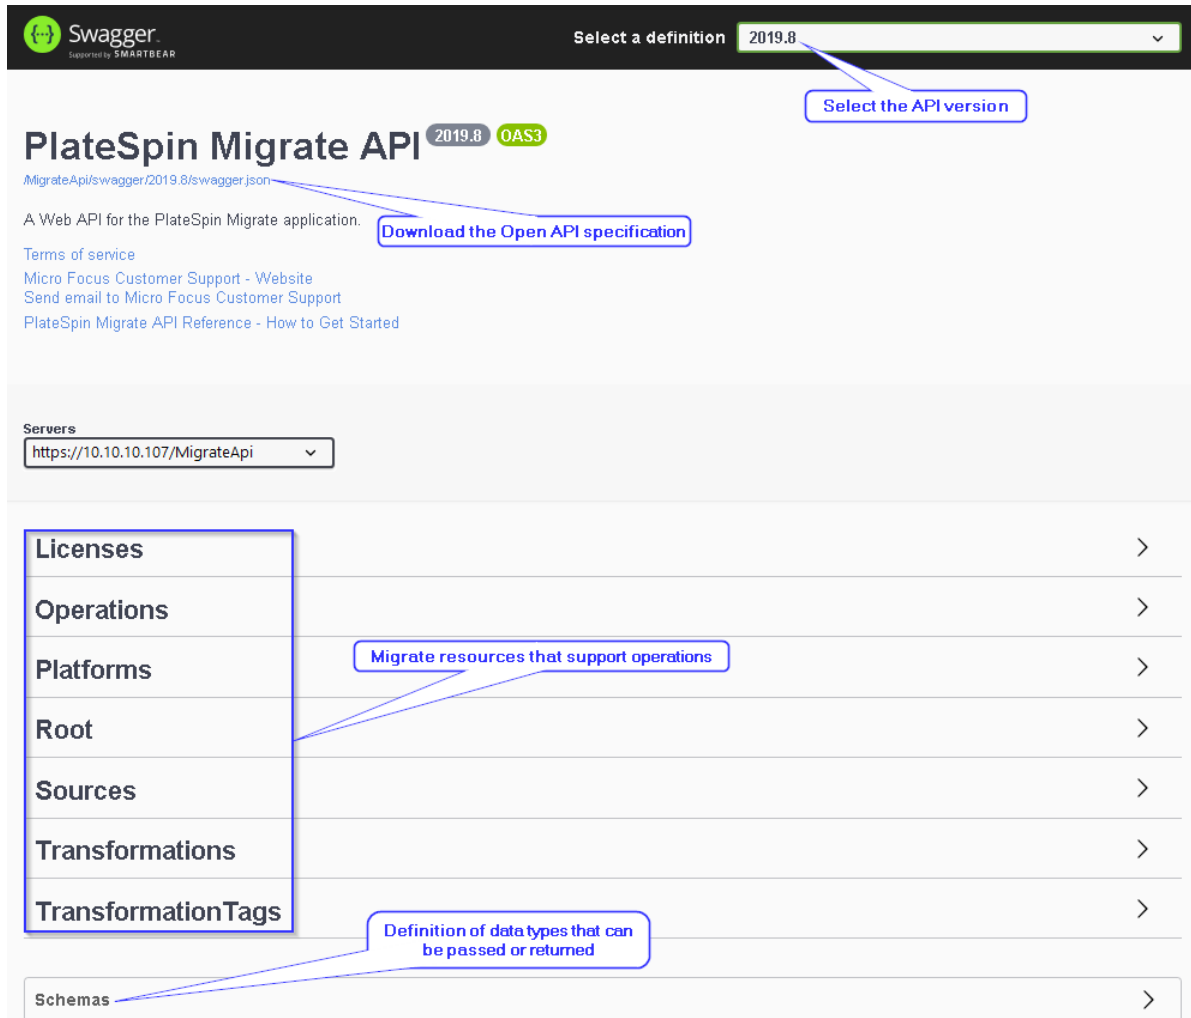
Swagger
Supported by SMARTBEAR

Select a definition 2019.8

Select the API version

PlateSpin Migrate API 2019.8 OAS3

/MigrateApi/swagger/2019.8/swagger.json

A Web API for the PlateSpin Migrate application.

Download the Open API specification

Terms of service
Micro Focus Customer Support - Website
Send email to Micro Focus Customer Support
PlateSpin Migrate API Reference - How to Get Started

Servers
https://10.10.10.107/MigrateApi

Licenses
Operations
Platforms
Root
Sources
Transformations
TransformationTags

Migrate resources that support operations

Definition of data types that can be passed or returned

Schemas